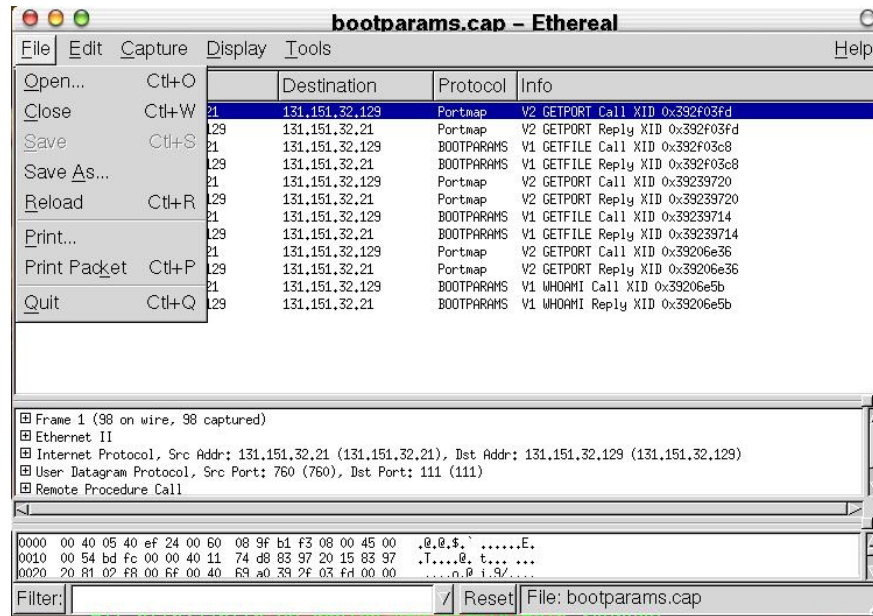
bootparams.cap – Ethereal

File Edit Capture Display Tools Help

Open... Ctl+O
Close Ctl+W
Save Ctl+S
Save As...
Reload Ctl+R
Print...
Print Packet Ctl+P
Quit Ctl+Q

| | Destination | Protocol | Info |
|---|---|---|---|
| 21 | 131.151.32.129 | Portmap | V2 GETPORT Call XID 0x392f03fd |
| 129 | 131.151.32.21 | Portmap | V2 GETPORT Reply XID 0x392f03fd |
| 21 | 131.151.32.129 | BOOTPARAMS | V1 GETFILE Call XID 0x392f03c8 |
| 129 | 131.151.32.21 | BOOTPARAMS | V1 GETFILE Reply XID 0x392f03c8 |
| 21 | 131.151.32.129 | Portmap | V2 GETPORT Call XID 0x39239720 |
| 129 | 131.151.32.21 | Portmap | V2 GETPORT Reply XID 0x39239720 |
| 21 | 131.151.32.129 | BOOTPARAMS | V1 GETFILE Call XID 0x39239714 |
| 129 | 131.151.32.21 | BOOTPARAMS | V1 GETFILE Reply XID 0x39239714 |
| 21 | 131.151.32.129 | Portmap | V2 GETPORT Call XID 0x39206e36 |
| 129 | 131.151.32.21 | Portmap | V2 GETPORT Reply XID 0x39206e36 |
| 21 | 131.151.32.129 | BOOTPARAMS | V1 WHOAMI Call XID 0x39206e5b |
| 129 | 131.151.32.21 | BOOTPARAMS | V1 WHOAMI Reply XID 0x39206e5b |

⊞ Frame 1 (98 on wire, 98 captured)
⊞ Ethernet II
⊞ Internet Protocol, Src Addr: 131.151.32.21 (131.151.32.21), Dst Addr: 131.151.32.129 (131.151.32.129)
⊞ User Datagram Protocol, Src Port: 760 (760), Dst Port: 111 (111)
⊞ Remote Procedure Call

0000 00 40 05 40 ef 24 00 60 08 9f b1 f3 08 00 45 00 .@.@.$.` ......E.
0010 00 54 bd fc 00 00 40 11 74 d8 83 97 20 15 83 97 .T....@. t... ...
0020 20 81 02 f8 00 6f 00 40 69 a0 39 2f 03 fd 00 00 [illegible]

Filter: Reset File: bootparams.cap